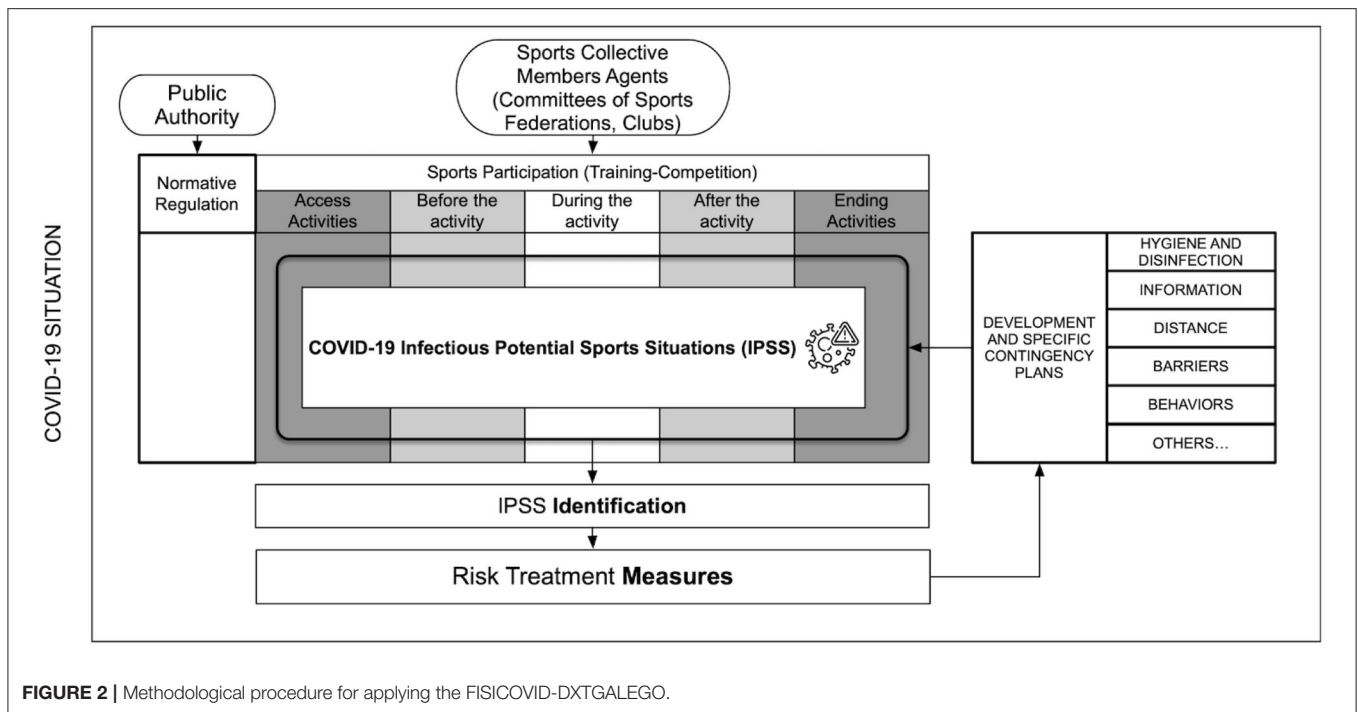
COVID-19 SITUATION

Public Authority

Sports Collective Members Agents (Committees of Sports Federations, Clubs)

Normative Regulation

Sports Participation (Training-Competition)

| Access Activities | Before the activity | During the activity | After the activity | Ending Activities |
|---|---|---|---|---|

COVID-19 Infectious Potential Sports Situations (IPSS)

DEVELOPMENT AND SPECIFIC CONTINGENCY PLANS

HYGIENE AND DISINFECTION

INFORMATION

DISTANCE

BARRIERS

BEHAVIORS

OTHERS...

IPSS Identification

Risk Treatment Measures

FIGURE 2 | Methodological procedure for applying the FISICOVID-DXTGALEGO.